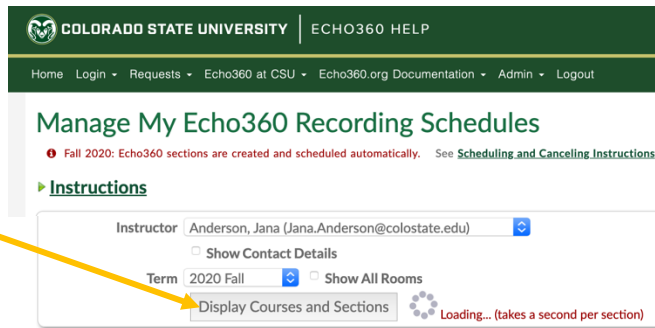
COLORADO STATE UNIVERSITY | ECHO360 HELP

Home Login ▾ Requests ▾ Echo360 at CSU ▾ Echo360.org Documentation ▾ Admin ▾ Logout

Manage My Echo360 Recording Schedules

Fall 2020: Echo360 sections are created and scheduled automatically. See Scheduling and Canceling Instructions

Instructions

Instructor Anderson, Jana (Jana.Anderson@colostate.edu)

Show Contact Details

Term 2020 Fall Show All Rooms

Display Courses and Sections Loading... (takes a second per section)